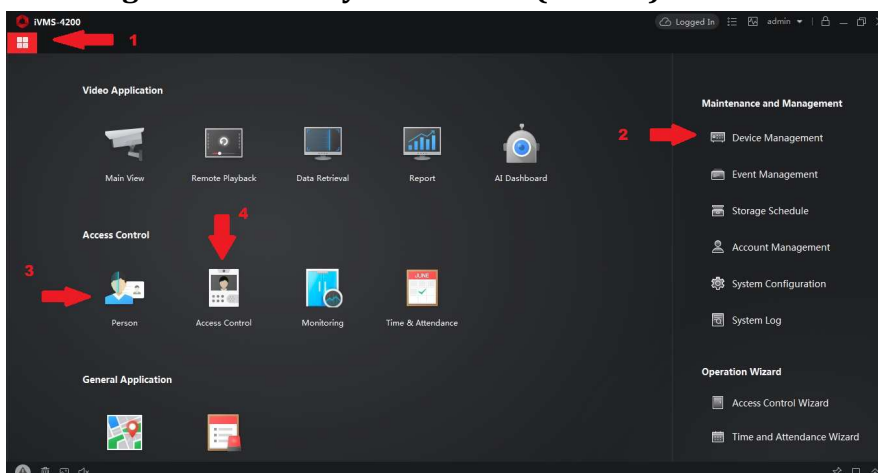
iVMS-4200

Logged In admin

1

Video Application

Main View

Remote Playback

Data Retrieval

Report

AI Dashboard

Access Control

4

3

Person

Access Control

Monitoring

Time & Attendance

General Application

Maintenance and Management

2

Device Management

Event Management

Storage Schedule

Account Management

System Configuration

System Log

Operation Wizard

Access Control Wizard

Time and Attendance Wizard